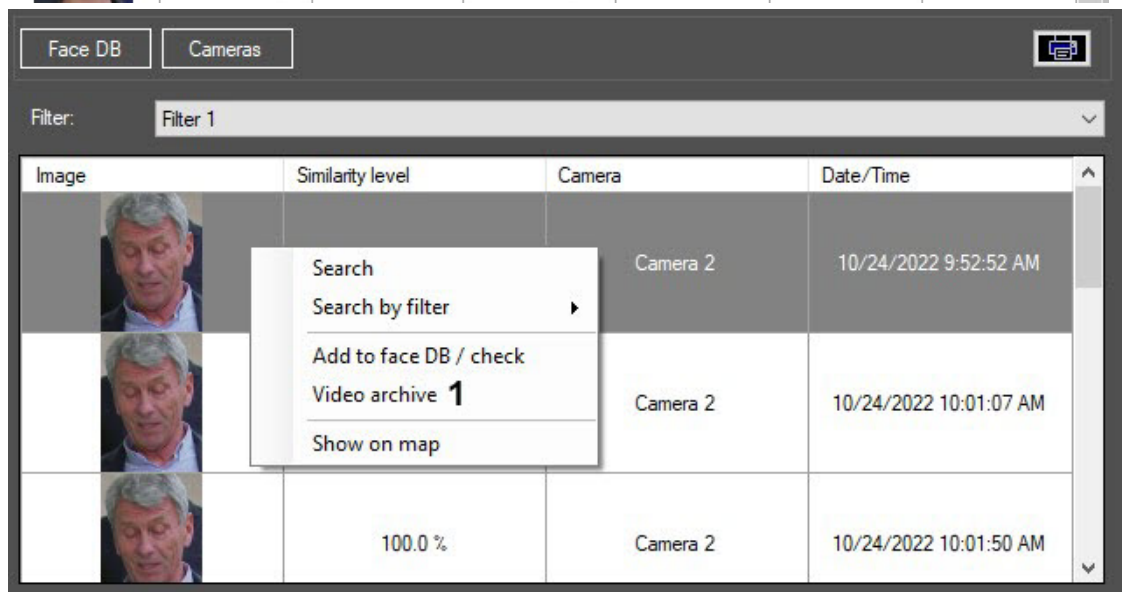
Face DB
Cameras

Filter: Filter 1

| Image | Similarity level | Camera | Date/Time |
|---|---|---|---|
| | | Camera 2 | 10/24/2022 9:52:52 AM |
| | | Camera 2 | 10/24/2022 10:01:07 AM |
| | 100.0 % | Camera 2 | 10/24/2022 10:01:50 AM |

Search
Search by filter
Add to face DB / check
Video archive 1
Show on map